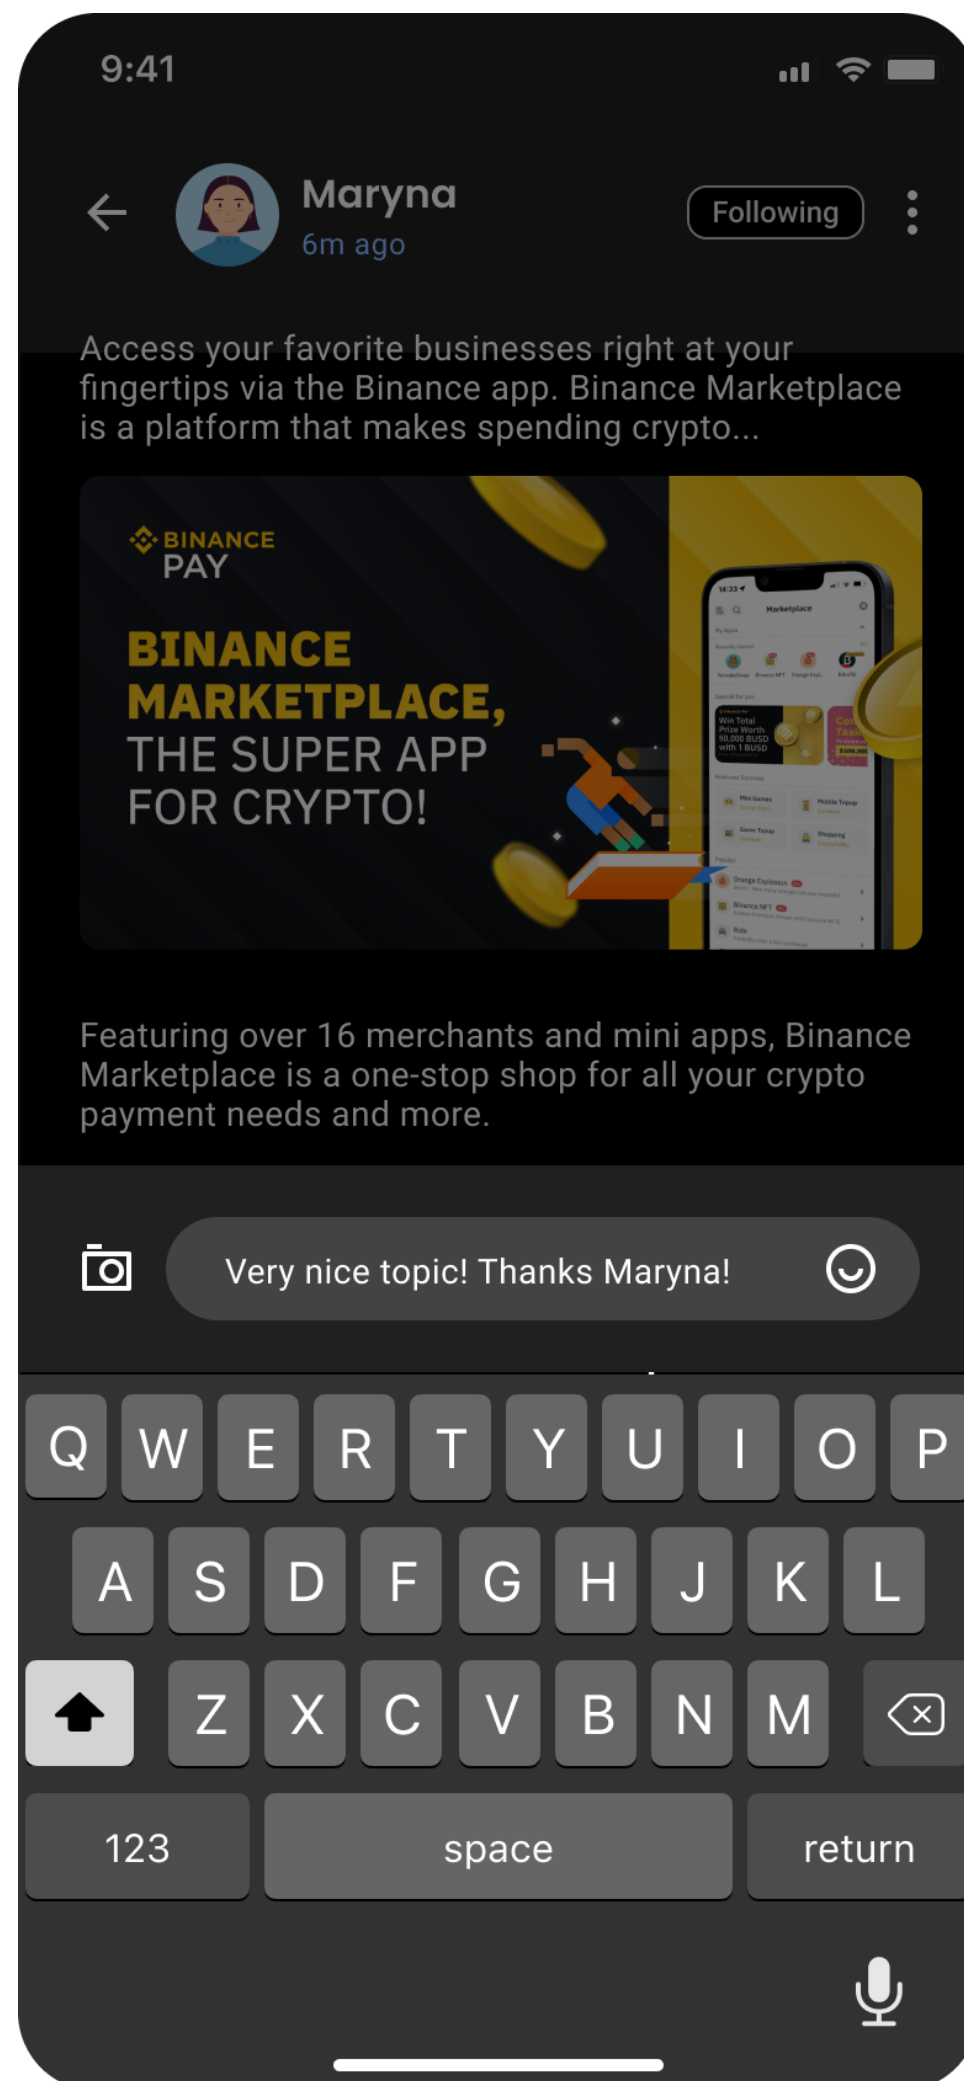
9:41

Maryna
6m ago

Following

Access your favorite businesses right at your fingertips via the Binance app. Binance Marketplace is a platform that makes spending crypto...

BINANCE PAY

BINANCE MARKETPLACE, THE SUPER APP FOR CRYPTO!

Marketplace

Win Total Prize Worth 50,000 BUSD with 1 BUSD

Mini Games

Mobile Topup

Game Topup

Shopping

Orange Explorers

Binance NFT

Ride

Featuring over 16 merchants and mini apps, Binance Marketplace is a one-stop shop for all your crypto payment needs and more.

Very nice topic! Thanks Maryna!

Q W E R T Y U I O P
A S D F G H J K L
Z X C V B N M
123 space return